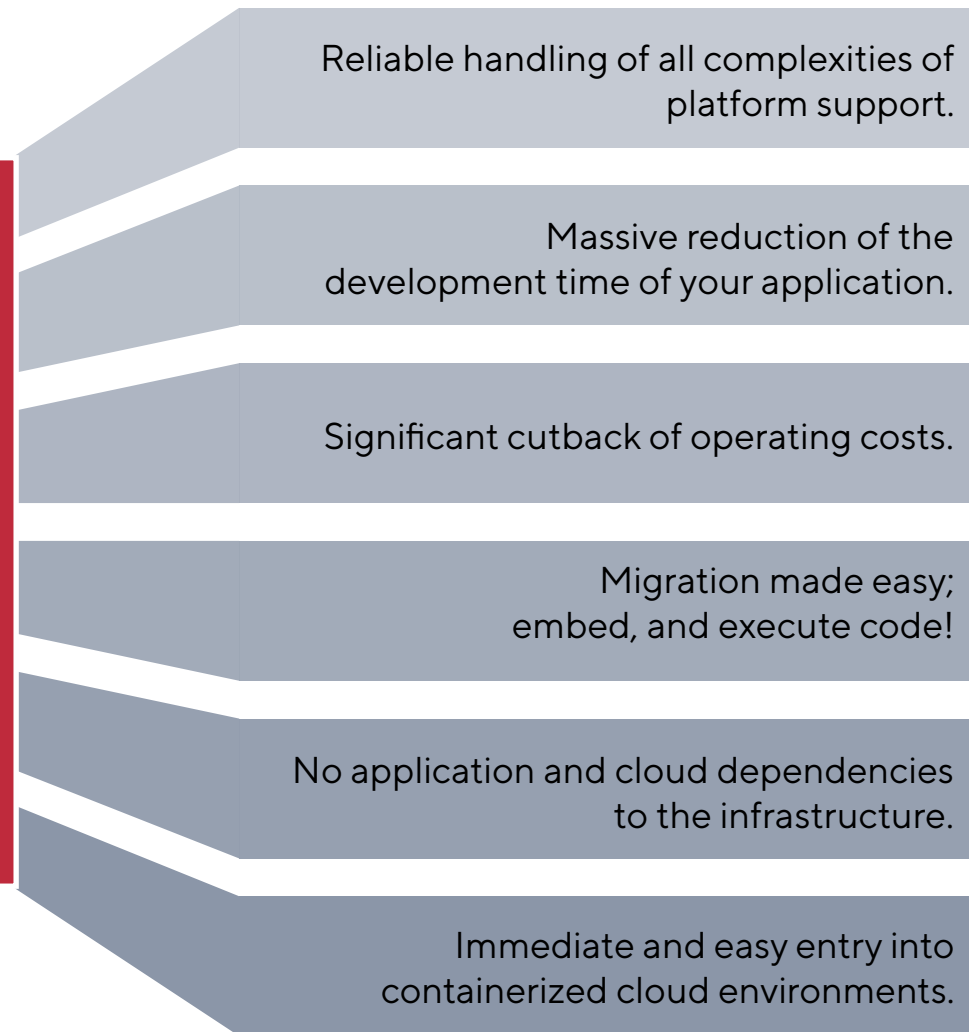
Reliable handling of all complexities of platform support.

Massive reduction of the development time of your application.

Significant cutback of operating costs.

Migration made easy; embed, and execute code!

No application and cloud dependencies to the infrastructure.

Immediate and easy entry into containerized cloud environments.